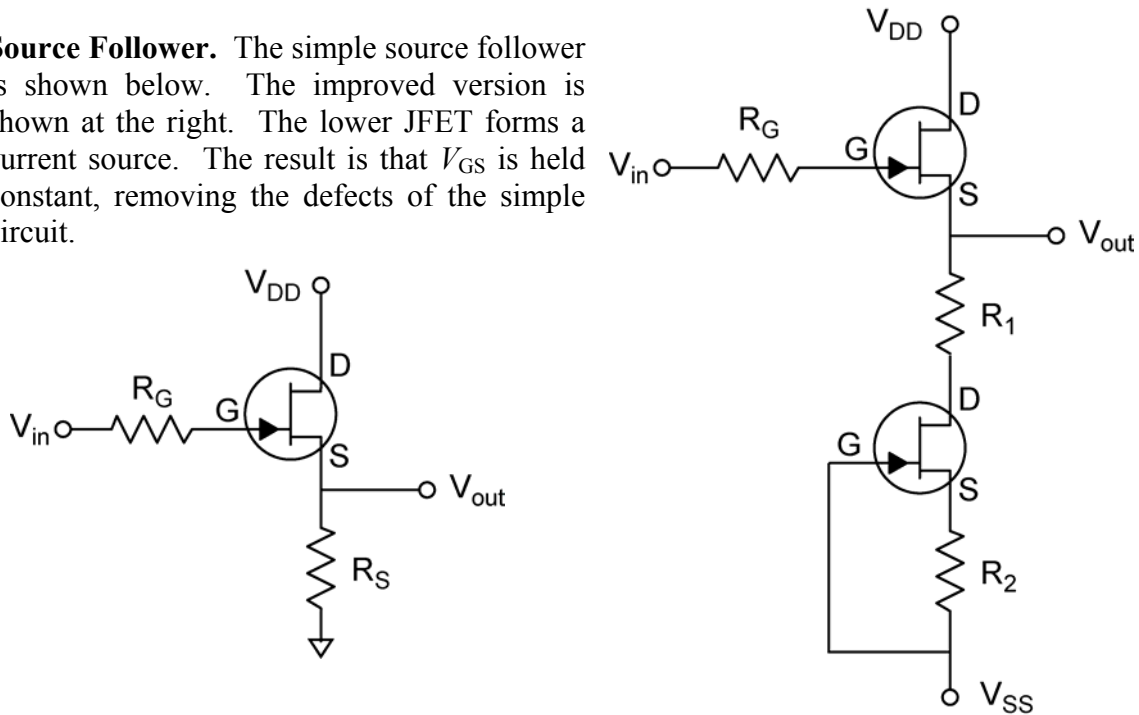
Source Follower. The simple source follower is shown below. The improved version is shown at the right. The lower JFET forms a current source. The result is that $V_{GS}$ is held constant, removing the defects of the simple circuit.

$V_{DD}$
D
$R_G$
G
$V_{in}$
S
$V_{out}$
$R_S$

$V_{DD}$
D
$R_G$
G
$V_{in}$
S
$V_{out}$
$R_1$
D
G
S
$R_2$
$V_{SS}$